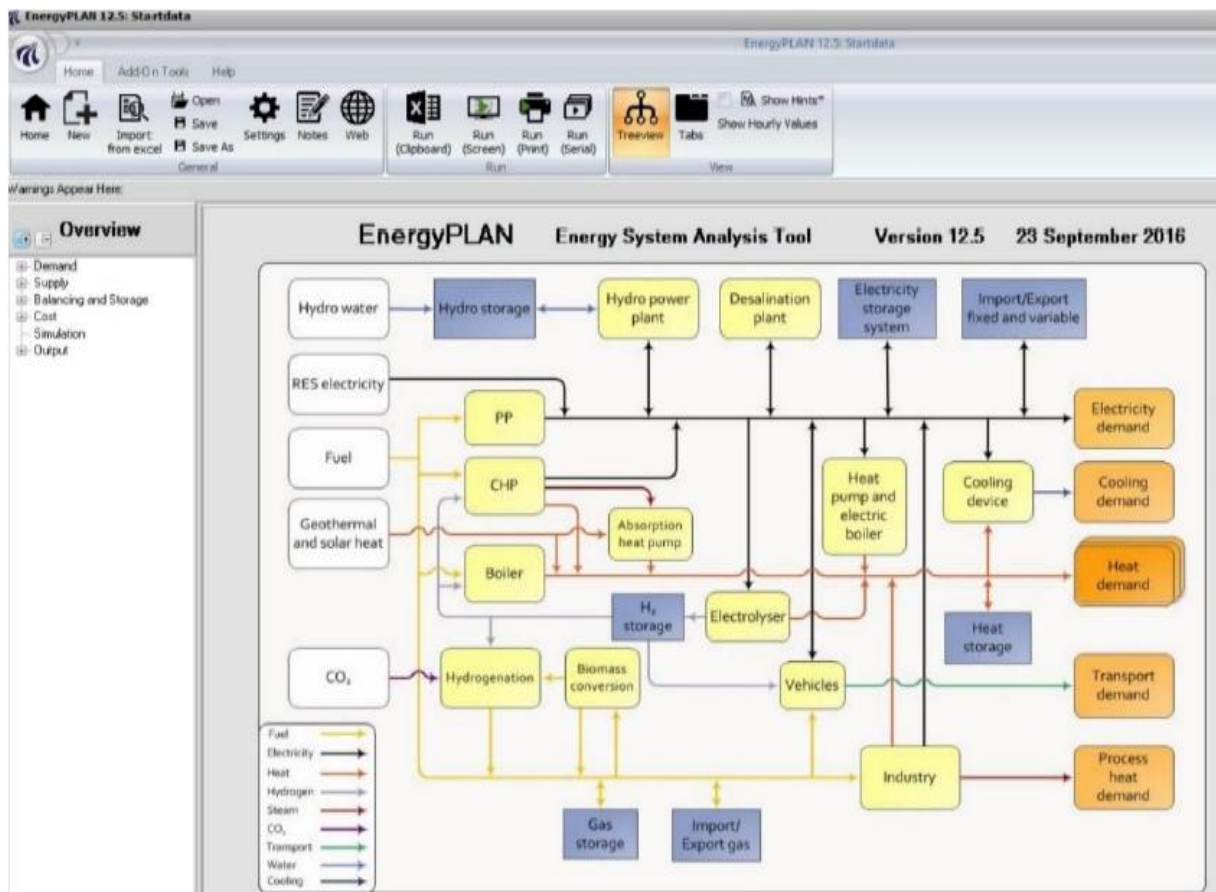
EnergyPLAN 12.5: Startdata

EnergyPLAN 12.5: Startdata

Home Add-On Tools Help

Home New Import from excel Open Save Save As General Settings Notes Web

Run (Clipboard) Run (Screen) Run (Print) Run (Serial) Run

Treeview Tabs Show Hints* Show Hourly Values View

Warnings Appear Here:

Overview

Demand
Supply
Balancing and Storage
Cost
Simulation
Output

EnergyPLAN Energy System Analysis Tool Version 12.5 23 September 2016

Hydro water
Hydro storage
Hydro power plant
Desalination plant
Electricity storage system
Import/Export fixed and variable
RES electricity
PP
Electricity demand
Fuel
CHP
Heat pump and electric boiler
Cooling device
Cooling demand
Geothermal and solar heat
Absorption heat pump
Boiler
Heat demand
$H_2$ storage
Electrolyser
Heat storage
$CO_2$
Hydrogenation
Biomass conversion
Vehicles
Transport demand
Industry
Process heat demand
Gas storage
Import/ Export gas

Fuel
Electricity
Heat
Hydrogen
Steam
$CO_2$
Transport
Water
Cooling